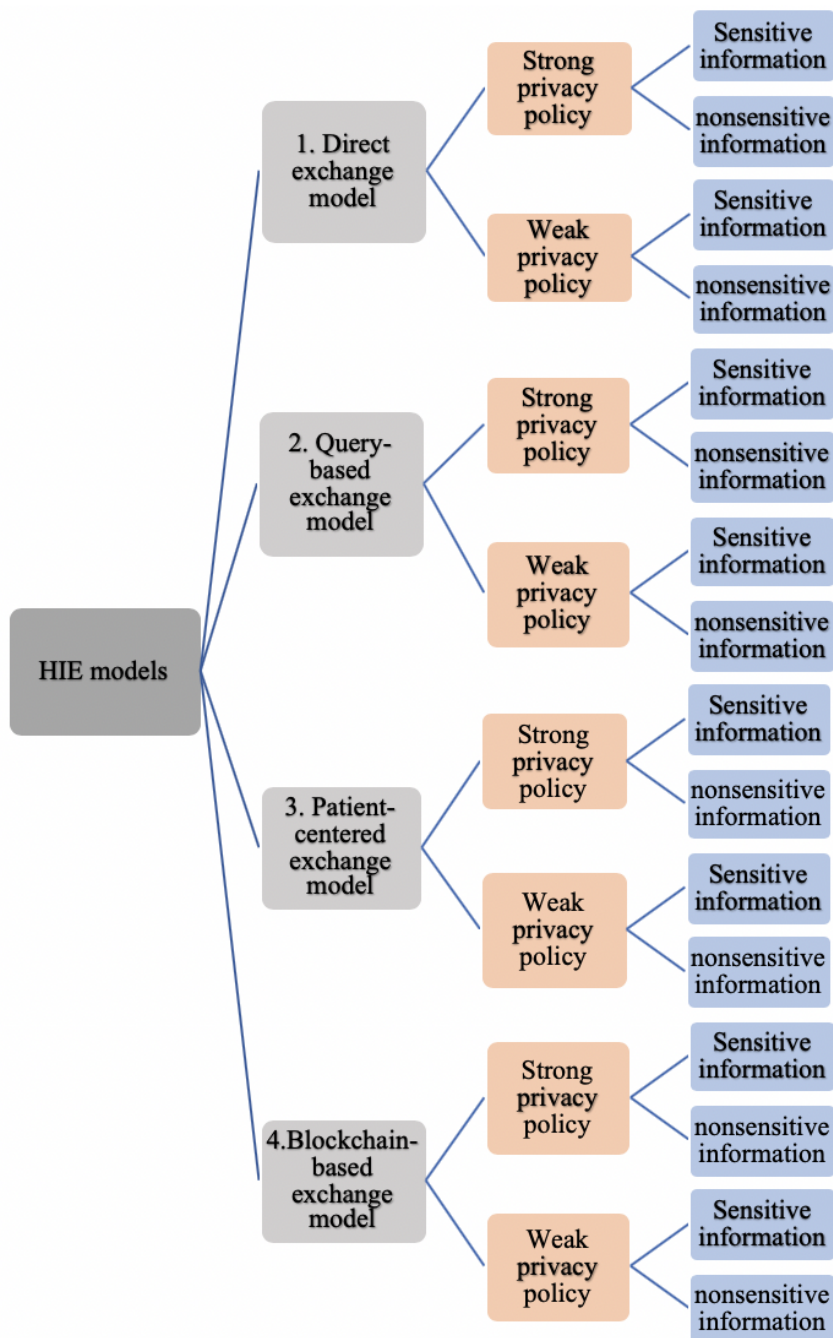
HIE models

1. Direct exchange model

Strong privacy policy

Sensitive information

nonsensitive information

Weak privacy policy

Sensitive information

nonsensitive information

2. Query-based exchange model

Strong privacy policy

Sensitive information

nonsensitive information

Weak privacy policy

Sensitive information

nonsensitive information

3. Patient-centered exchange model

Strong privacy policy

Sensitive information

nonsensitive information

Weak privacy policy

Sensitive information

nonsensitive information

4.Blockchain-based exchange model

Strong privacy policy

Sensitive information

nonsensitive information

Weak privacy policy

Sensitive information

nonsensitive information